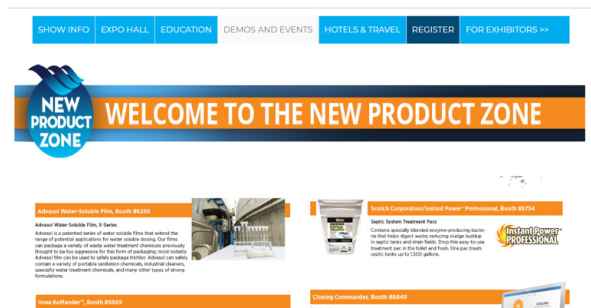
SHOW INFO | EXPO HALL | EDUCATION | DEMOS AND EVENTS | HOTELS & TRAVEL | REGISTER | FOR EXHIBITORS >>

NEW PRODUCT ZONE

WELCOME TO THE NEW PRODUCT ZONE

Advasol Water-Soluble Film, Booth #6266

Advasol Water Soluble Film, X-Series

Advasol is a patented series of water soluble films that extend the range of potential applications for water soluble dosing. Our films can package a variety of waste water treatment chemicals previously thought to be too aggressive for this form of packaging; most notably Advasol film can be used to safely package trichlor. Advasol can safely contain a variety of portable sanitation chemicals, industrial cleaners, specialty water treatment chemicals, and many other types of strong formulations.

Scotch Corporation/Instant Power® Professional, Booth #6754

Septic System Treatment Pacs

Contains specially blended enzyme-producing bacteria that helps digest waste, reducing sludge buildup in septic tanks and drain fields. Drop this easy-to-use treatment pac in the toilet and flush. One pac treats septic tanks up to 1,500 gallons.

Instant Power® PROFESSIONAL

Hose KaMander®, Booth #6569

Clogging Commander, Booth #6849